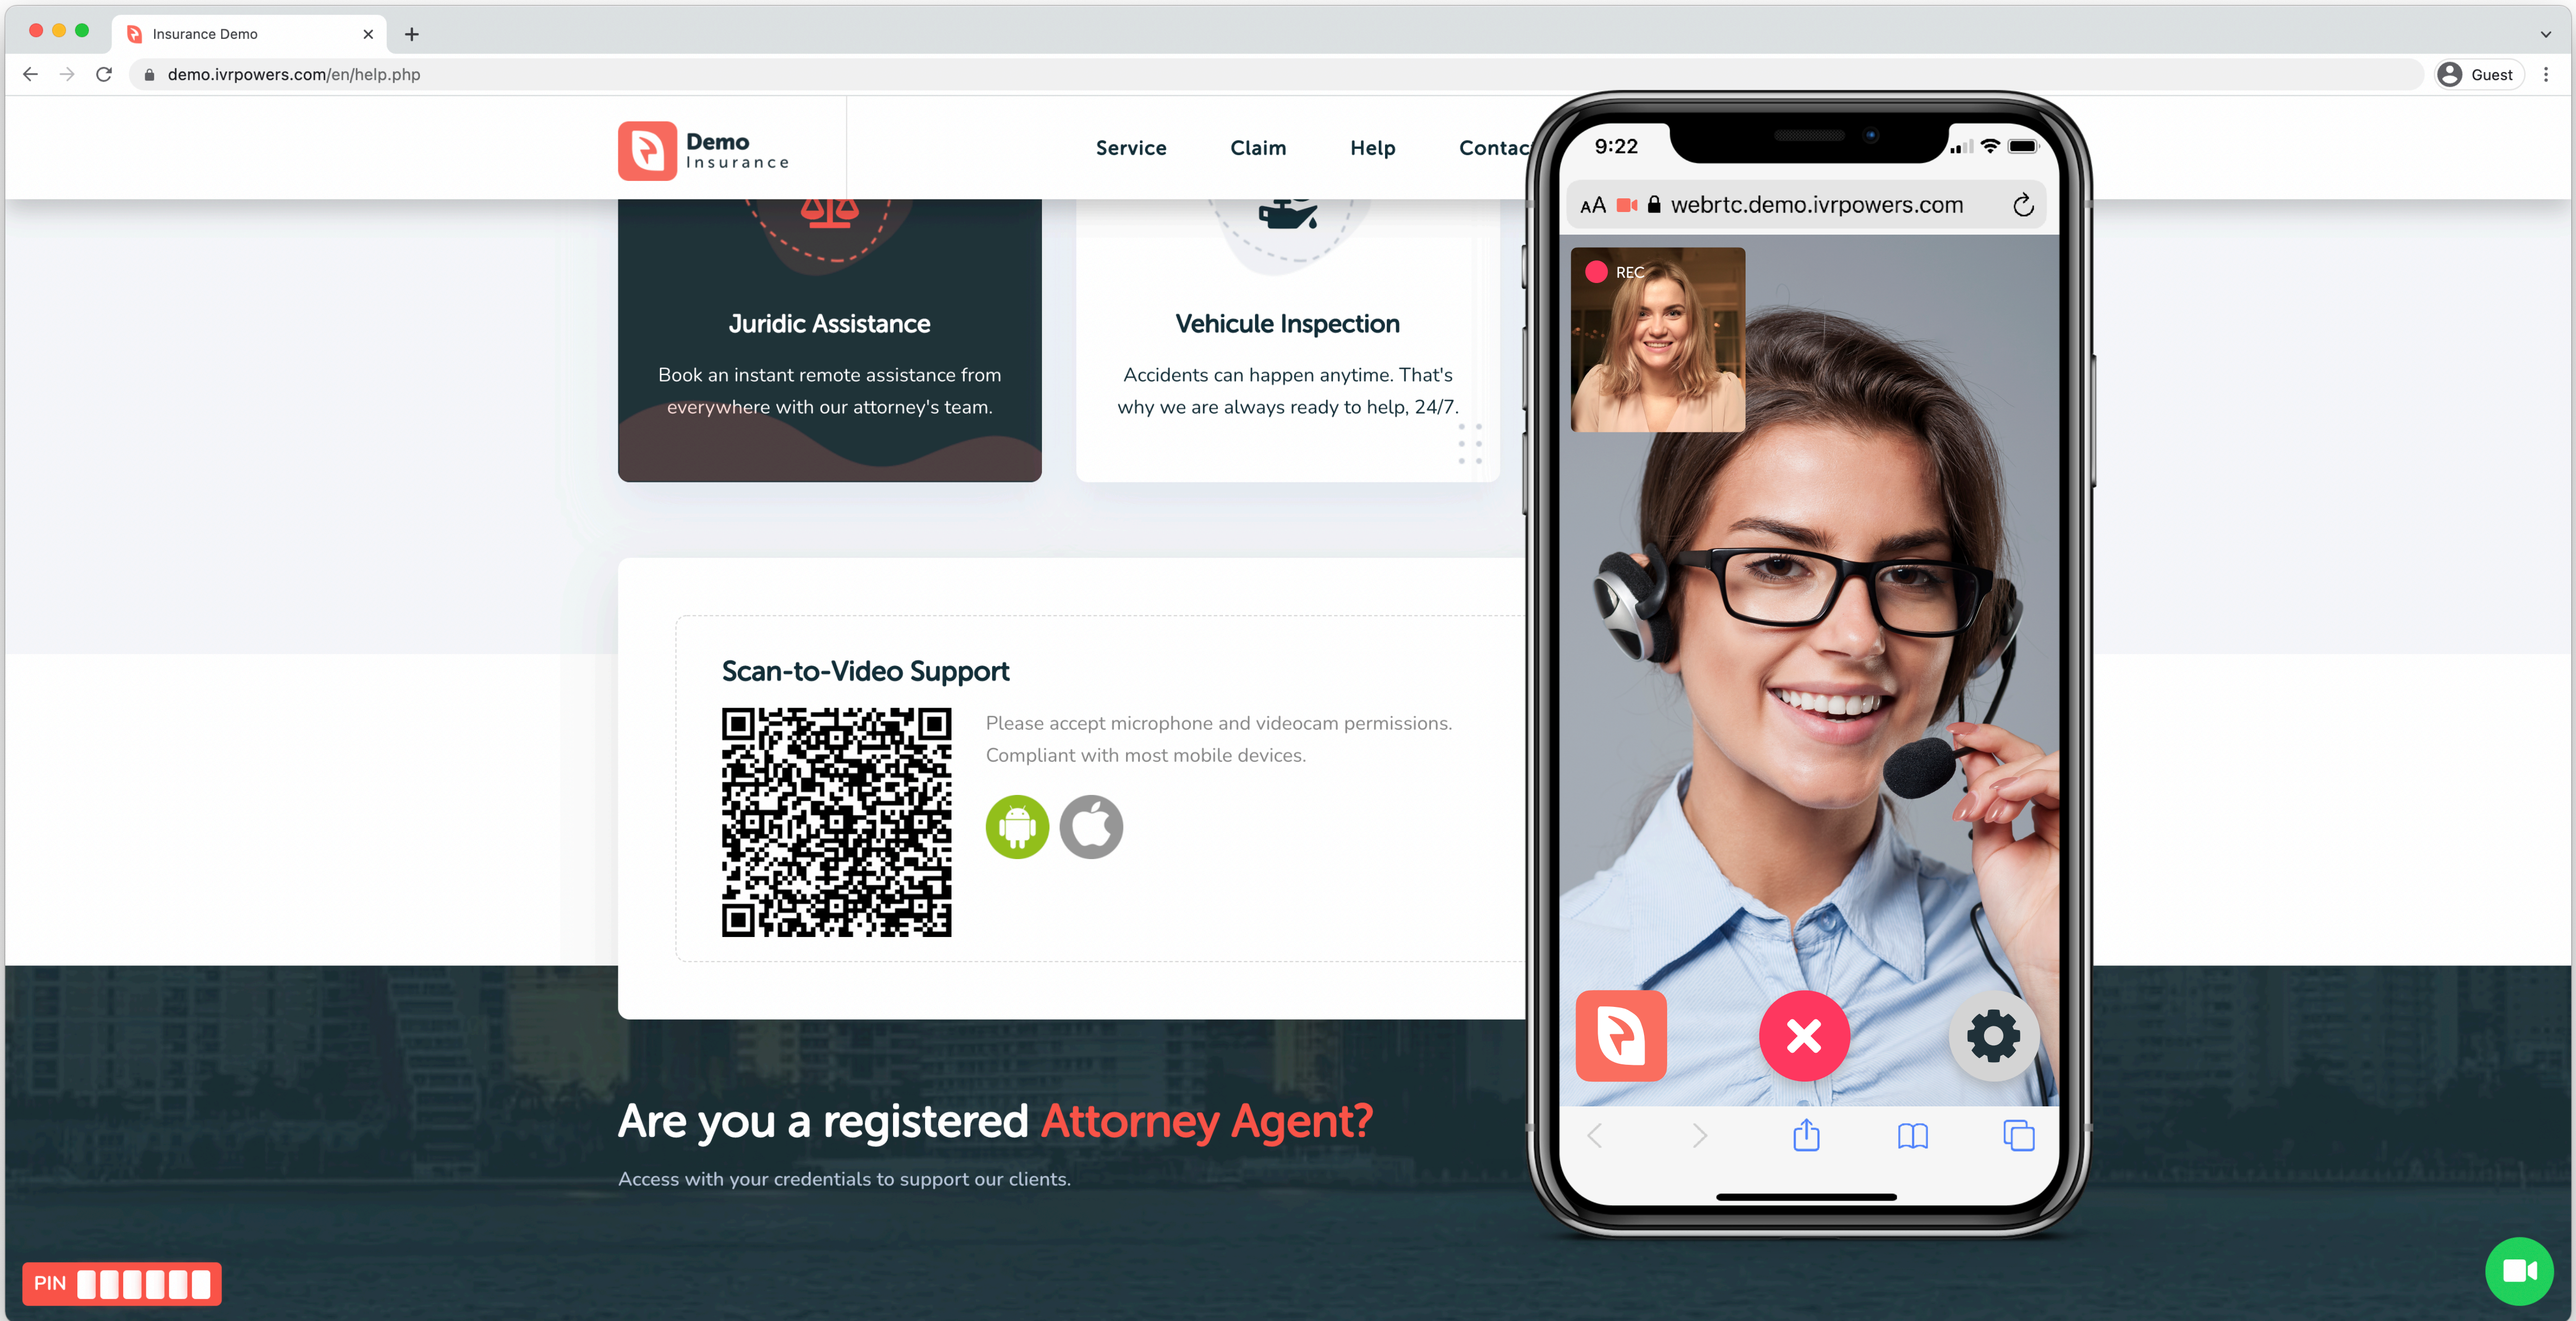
Insurance Demo

demo.ivrpowers.com/en/help.php

Guest

Demo Insurance

Service Claim Help Contac

Juridic Assistance

Book an instant remote assistance from everywhere with our attorney's team.

Vehicule Inspection

Accidents can happen anytime. That's why we are always ready to help, 24/7.

Scan-to-Video Support

Please accept microphone and videocam permissions. Compliant with most mobile devices.

Are you a registered Attorney Agent?

Access with your credentials to support our clients.

PIN

9:22

AA webrtc.demo.ivrpowers.com

REC